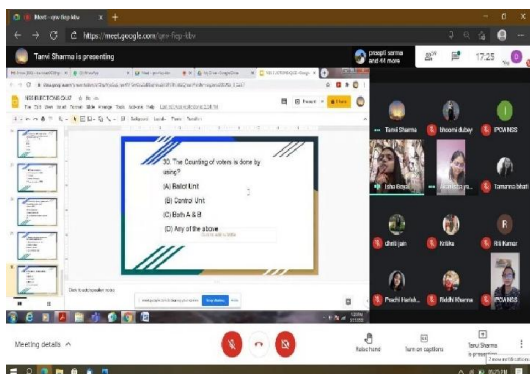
Meet - qyw-ffqp-kbv
https://meet.google.com/qyw-ffqp-kbv
Tanvi Sharma is presenting
prasgati sarma and 44 more
17:25
ELECTIONS QUIZ
10. The Counting of votes is done by using?
(A) Ballot Unit
(B) Control Unit
(C) Both A & B
(D) Any of the above
Click to add speaker notes
Tanvi Sharma
Bhoomi dubey
IPCAINSS
Isha Goyal
Tamanna bhati
Chetli jain
Kritika
Riti Kumar
Prachi Harish
Riddhi Khanna
IPCAINSS
Meeting details
Raise hand
Turn on captions
Tanvi Sharma is presenting